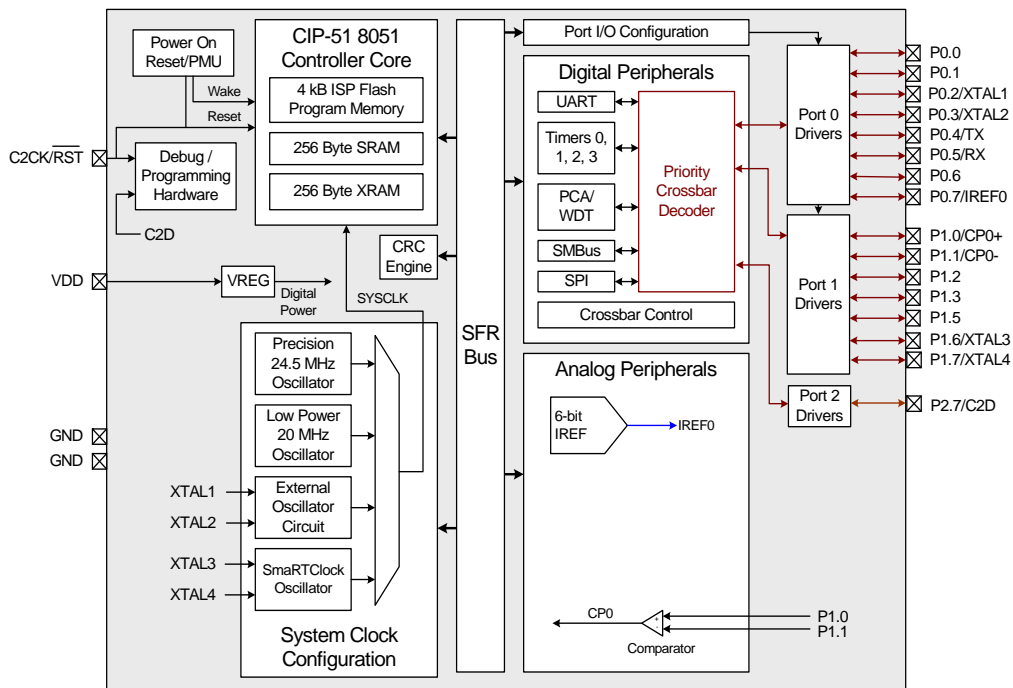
Power On Reset/PMU

CIP-51 8051 Controller Core

4 kB ISP Flash Program Memory

256 Byte SRAM

256 Byte XRAM

Wake

Reset

C2CK/$\overline{RST}$

Debug / Programming Hardware

C2D

CRC Engine

VDD

VREG

Digital Power

SYSCLK

Precision 24.5 MHz Oscillator

Low Power 20 MHz Oscillator

External Oscillator Circuit

SmaRTClock Oscillator

System Clock Configuration

GND

GND

XTAL1

XTAL2

XTAL3

XTAL4

SFR Bus

Port I/O Configuration

Digital Peripherals

UART

Timers 0, 1, 2, 3

PCA/ WDT

SMBus

SPI

Priority Crossbar Decoder

Crossbar Control

Analog Peripherals

6-bit IREF

IREF0

CP0

Comparator

P1.0

P1.1

Port 0 Drivers

Port 1 Drivers

Port 2 Drivers

P0.0

P0.1

P0.2/XTAL1

P0.3/XTAL2

P0.4/TX

P0.5/RX

P0.6

P0.7/IREF0

P1.0/CP0+

P1.1/CP0-

P1.2

P1.3

P1.5

P1.6/XTAL3

P1.7/XTAL4

P2.7/C2D